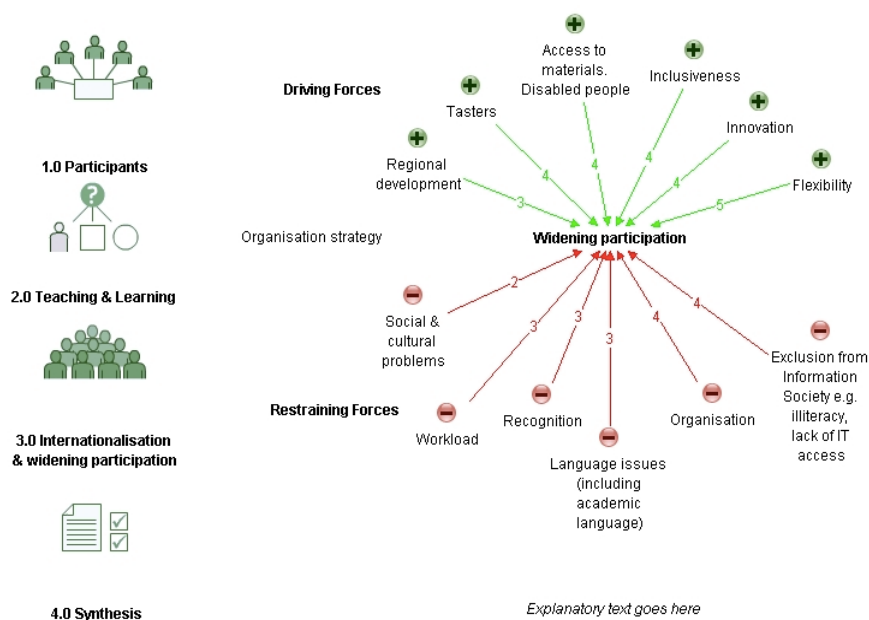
1.0 Participants

2.0 Teaching & Learning

3.0 Internationalisation & widening participation

4.0 Synthesis

Driving Forces

Access to materials. Disabled people

Inclusiveness

Tasters

Innovation

Regional development

Flexibility

4

4

4

4

3

5

Organisation strategy

Widening participation

2

3

3

3

4

4

Social & cultural problems

Exclusion from Information Society e.g. illiteracy, lack of IT access

Restraining Forces

Workload

Recognition

Organisation

Language issues (including academic language)

Explanatory text goes here